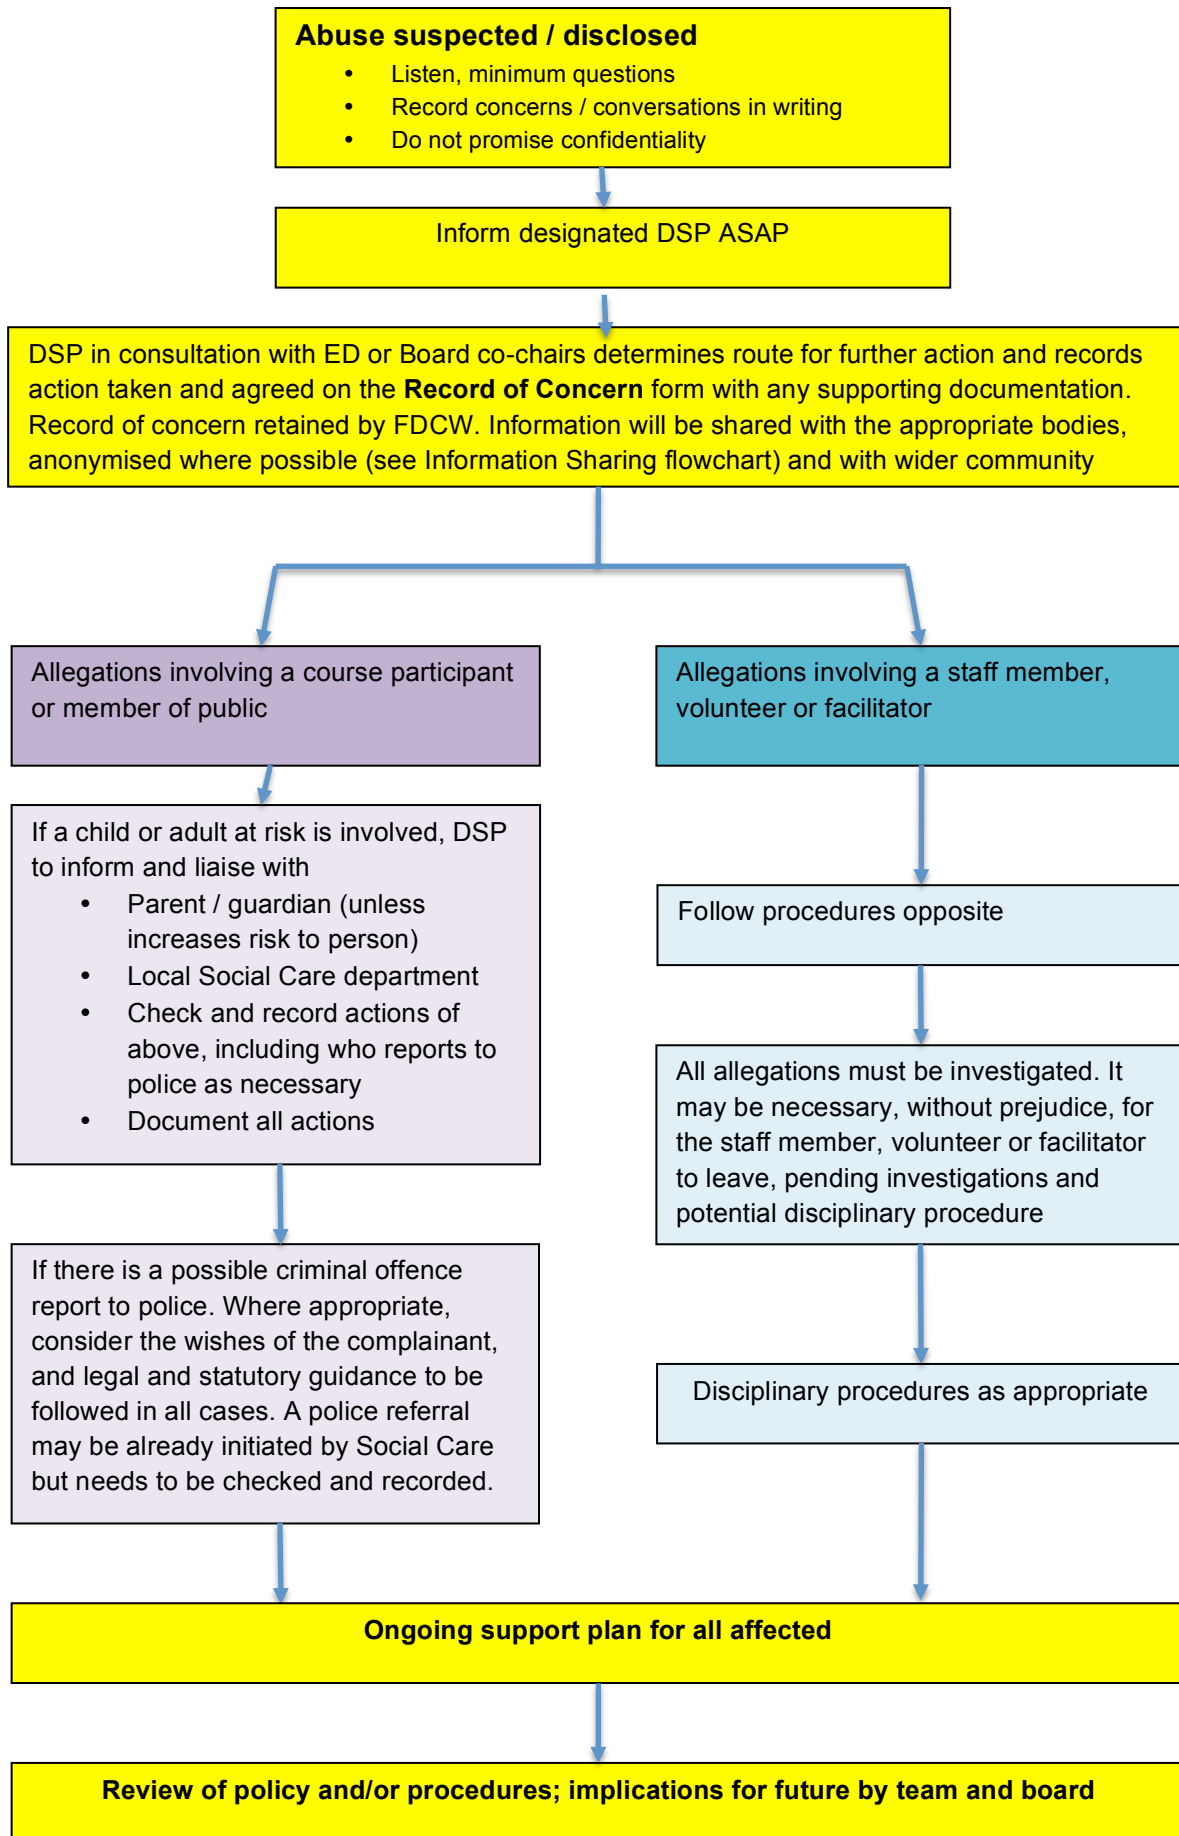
**Abuse suspected / disclosed**

- Listen, minimum questions
- Record concerns / conversations in writing
- Do not promise confidentiality

Inform designated DSP ASAP

DSP in consultation with ED or Board co-chairs determines route for further action and records action taken and agreed on the **Record of Concern** form with any supporting documentation. Record of concern retained by FDCW. Information will be shared with the appropriate bodies, anonymised where possible (see Information Sharing flowchart) and with wider community

Allegations involving a course participant or member of public

If a child or adult at risk is involved, DSP to inform and liaise with

- Parent / guardian (unless increases risk to person)
- Local Social Care department
- Check and record actions of above, including who reports to police as necessary
- Document all actions

If there is a possible criminal offence report to police. Where appropriate, consider the wishes of the complainant, and legal and statutory guidance to be followed in all cases. A police referral may be already initiated by Social Care but needs to be checked and recorded.

Allegations involving a staff member, volunteer or facilitator

Follow procedures opposite

All allegations must be investigated. It may be necessary, without prejudice, for the staff member, volunteer or facilitator to leave, pending investigations and potential disciplinary procedure

Disciplinary procedures as appropriate

**Ongoing support plan for all affected**

**Review of policy and/or procedures; implications for future by team and board**